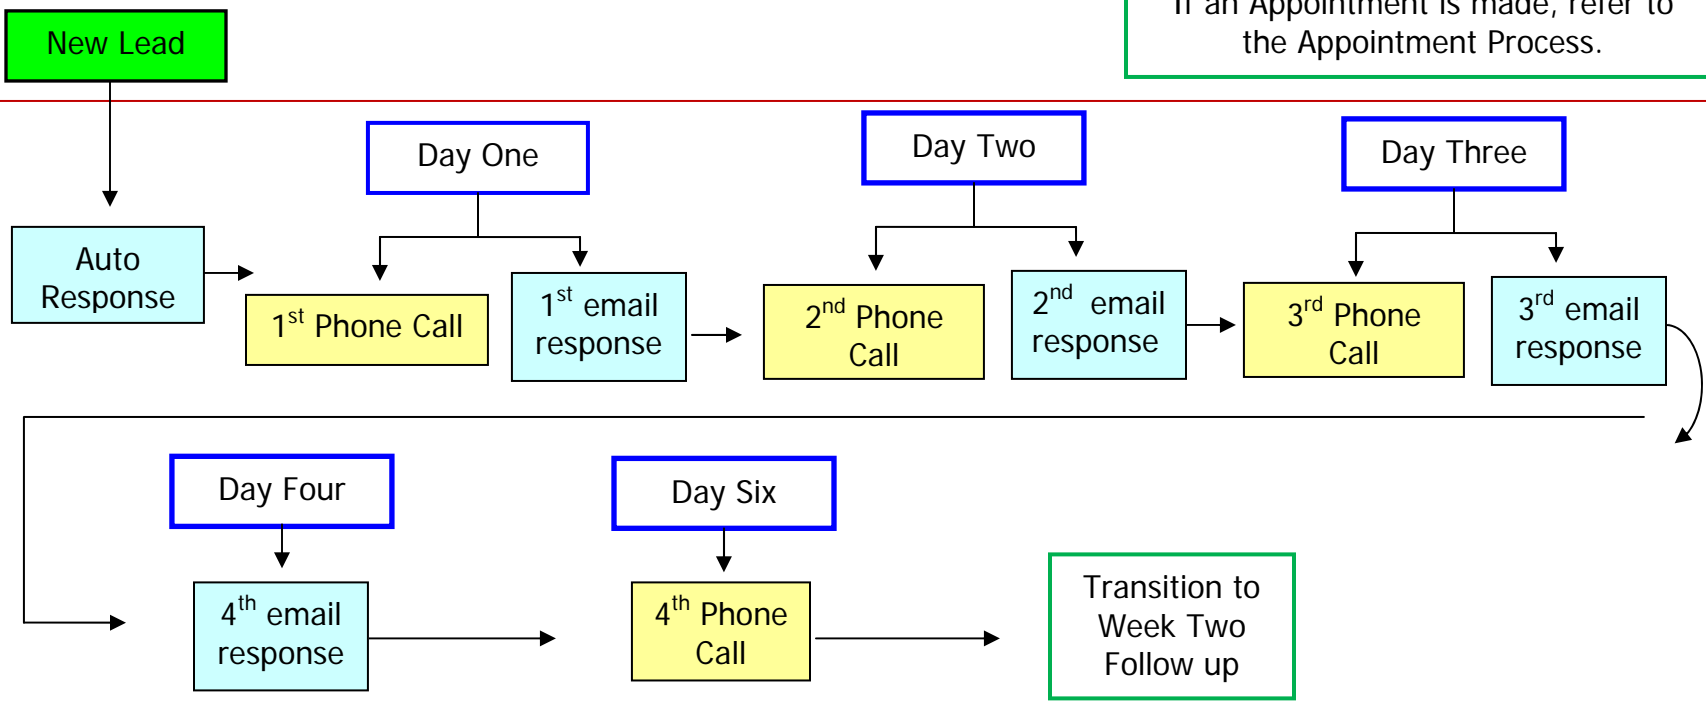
New Lead

If an Appointment is made, refer to the Appointment Process.

Day One

Day Two

Day Three

Auto Response

$1^{st}$ Phone Call

$1^{st}$ email response

$2^{nd}$ Phone Call

$2^{nd}$ email response

$3^{rd}$ Phone Call

$3^{rd}$ email response

Day Four

Day Six

$4^{th}$ email response

$4^{th}$ Phone Call

Transition to Week Two Follow up